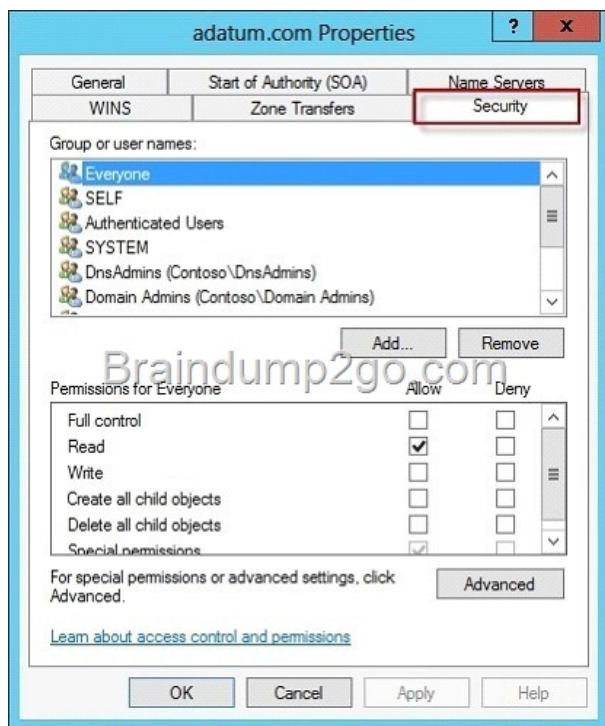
adatum.com Properties

? X

General | Start of Authority (SOA) | Name Servers
WINS | Zone Transfers | Security

Group or user names:

Everyone
SELF
Authenticated Users
SYSTEM
DnsAdmins (Contoso\DnsAdmins)
Domain Admins (Contoso\Domain Admins)

Add... Remove

Braindump2go.com

| Permissions for Everyone | Allow | Deny |
|---|---|---|
| Full control | ☐ | ☐ |
| Read | ☑ | ☐ |
| Write | ☐ | ☐ |
| Create all child objects | ☐ | ☐ |
| Delete all child objects | ☐ | ☐ |
| Special permissions | ☑ | ☐ |

For special permissions or advanced settings, click Advanced.

Advanced

Learn about access control and permissions

OK Cancel Apply Help